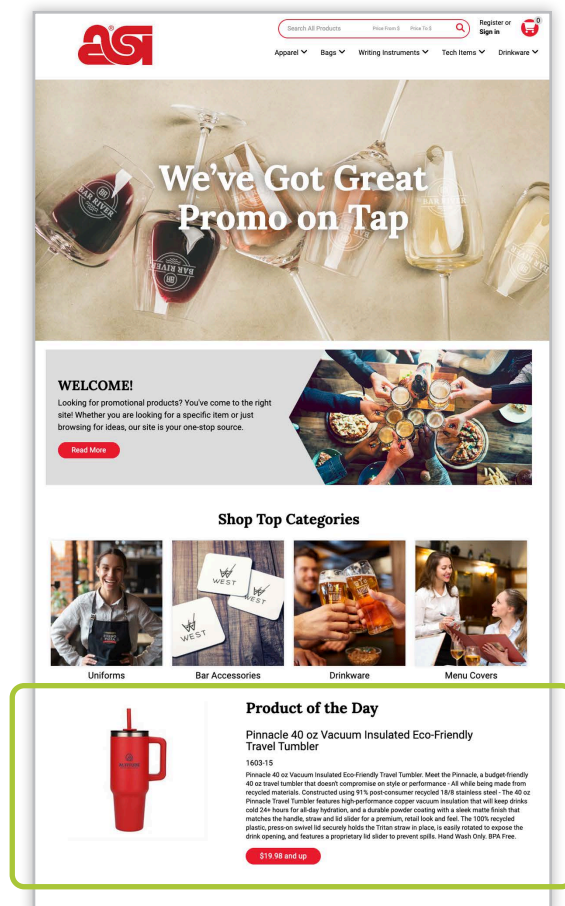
ASI

Search All Products Price From $ Price To $

Register or Sign in

0

Apparel Bags Writing Instruments Tech Items Drinkware

We've Got Great Promo on Tap

BAR RIVER

BAR RIVER

BAR RIVER

WELCOME!

Looking for promotional products? You've come to the right site! Whether you are looking for a specific item or just browsing for ideas, our site is your one-stop source.

Read More

Shop Top Categories

WEST

WEST

WEST

Uniforms

Bar Accessories

Drinkware

Menu Covers

Product of the Day

Pinnacle 40 oz Vacuum Insulated Eco-Friendly Travel Tumbler

1603-15

Pinnacle 40 oz Vacuum Insulated Eco-Friendly Travel Tumbler. Meet the Pinnacle, a budget-friendly 40 oz travel tumbler that doesn't compromise on style or performance - All while being made from recycled materials. Constructed using 91% post-consumer recycled 18/8 stainless steel - The 40 oz Pinnacle Travel Tumbler features high-performance copper vacuum insulation that will keep drinks cold 24+ hours for all-day hydration, and a durable powder coating with a sleek matte finish that matches the handle, straw and lid slider for a premium, retail look and feel. The 100% recycled plastic, press-on swivel lid securely holds the Tritan straw in place, is easily rotated to expose the drink opening, and features a proprietary lid slider to prevent spills. Hand Wash Only. BPA Free.

$19.98 and up